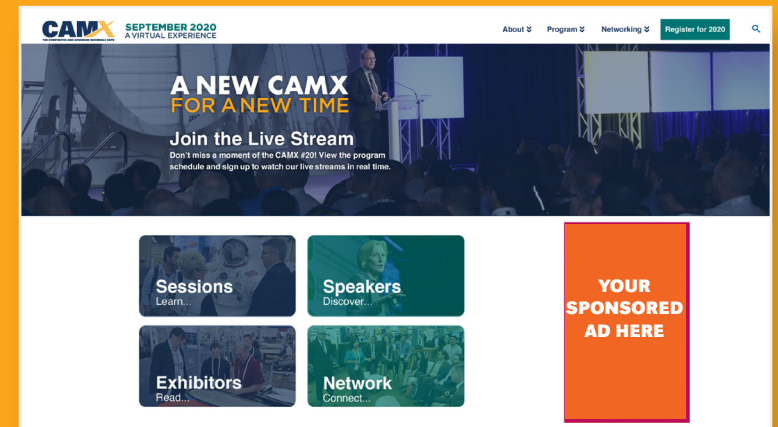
CAMX THE COMPOSITES AND ADVANCED MATERIALS EXPO

SEPTEMBER 2020
A VIRTUAL EXPERIENCE

About » Program » Networking » Register for 2020

A NEW CAMX
FOR A NEW TIME

Join the Live Stream

Don't miss a moment of the CAMX #20! View the program schedule and sign up to watch our live streams in real time.

Sessions
Learn...

Speakers
Discover...

Exhibitors
Read...

Network
Connect...

YOUR SPONSORED AD HERE